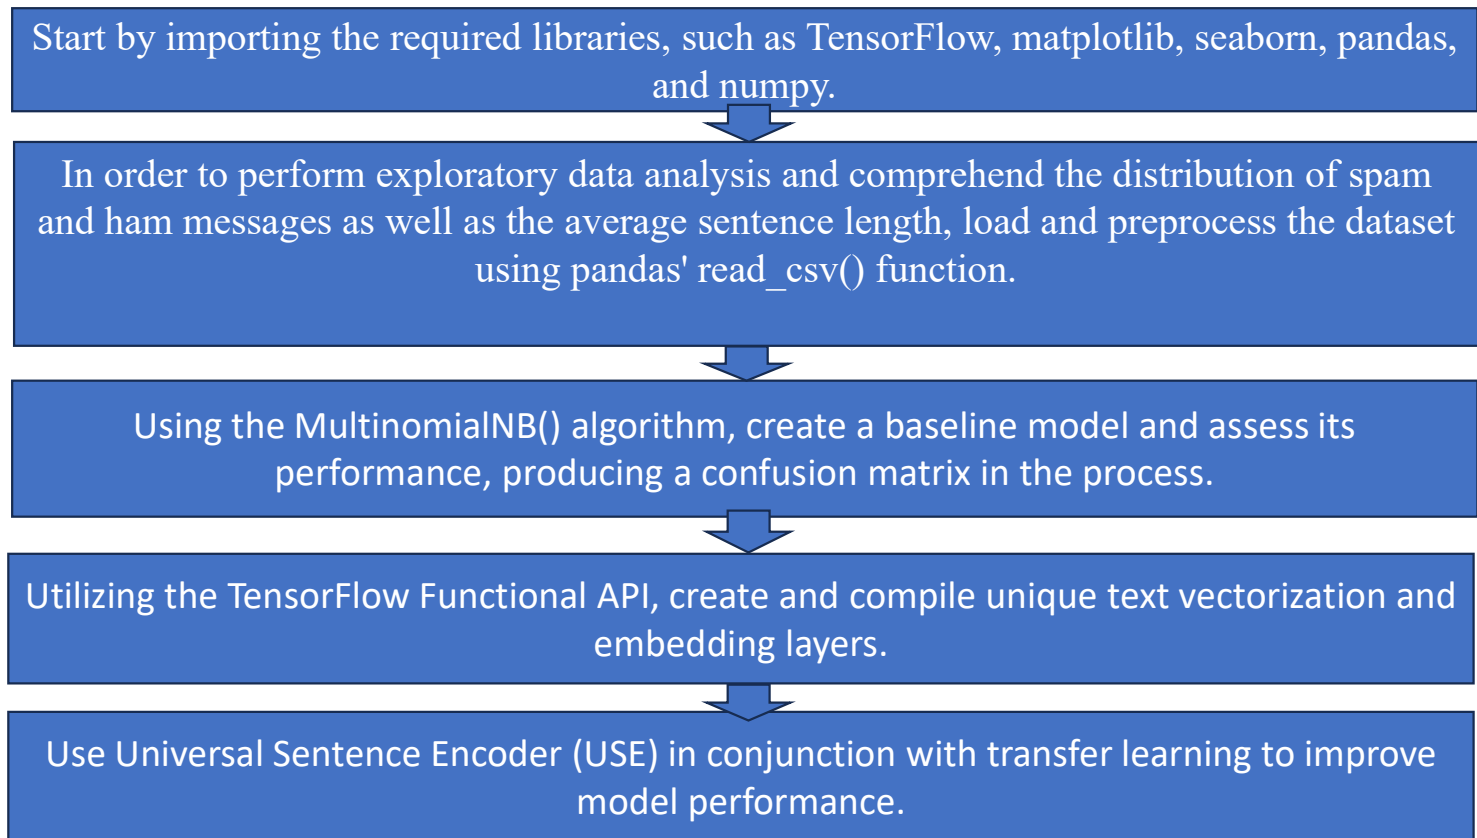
Start by importing the required libraries, such as TensorFlow, matplotlib, seaborn, pandas, and numpy.

In order to perform exploratory data analysis and comprehend the distribution of spam and ham messages as well as the average sentence length, load and preprocess the dataset using pandas' read_csv() function.

Using the MultinomialNB() algorithm, create a baseline model and assess its performance, producing a confusion matrix in the process.

Utilizing the TensorFlow Functional API, create and compile unique text vectorization and embedding layers.

Use Universal Sentence Encoder (USE) in conjunction with transfer learning to improve model performance.